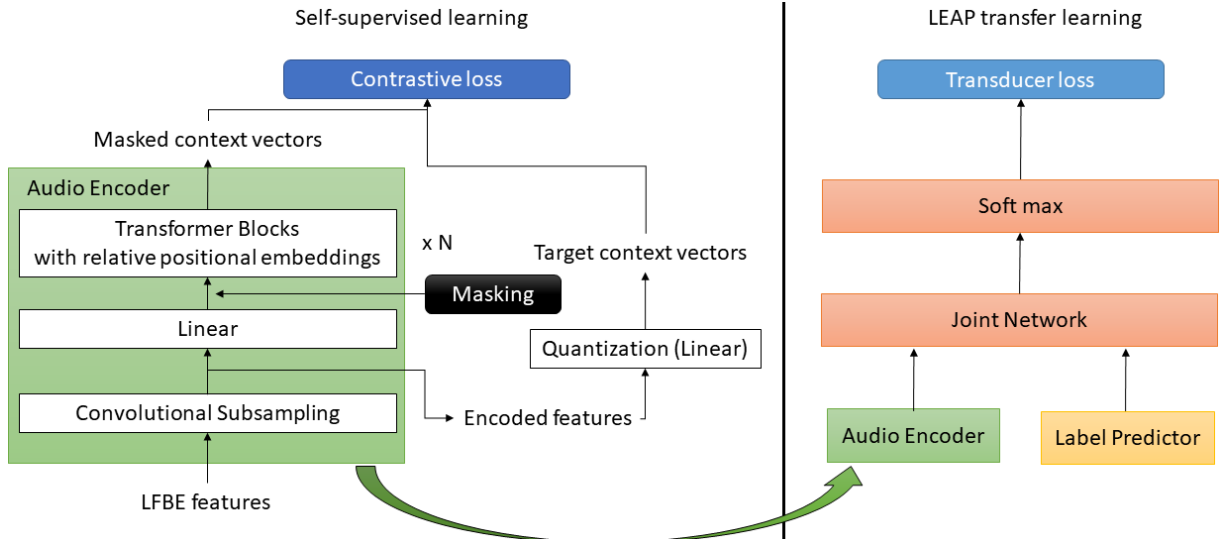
Self-supervised learning

Contrastive loss

Masked context vectors

Audio Encoder

Transformer Blocks with relative positional embeddings

x N

Target context vectors

Masking

Linear

Quantization (Linear)

Convolutional Subsampling

Encoded features

LFBE features

LEAP transfer learning

Transducer loss

Soft max

Joint Network

Audio Encoder

Label Predictor